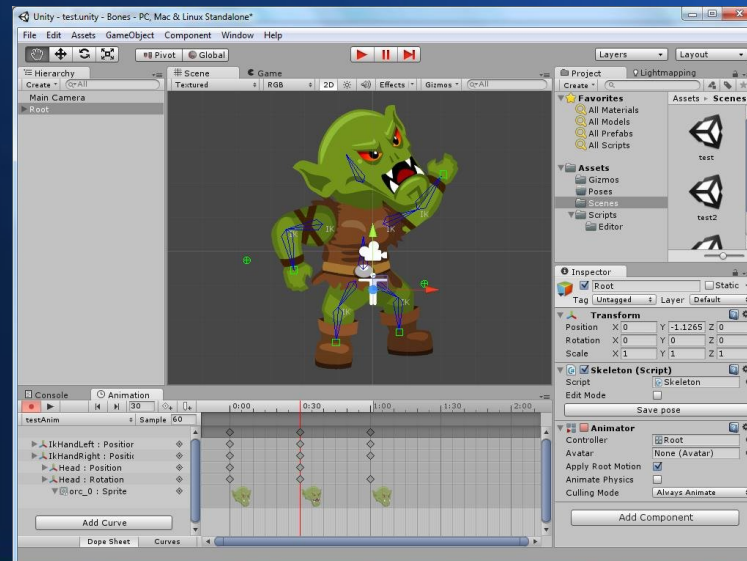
Unity - test.unity - Bones - PC, Mac & Linux Standalone*

File Edit Assets GameObject Component Window Help

Pivot Global

Layers Layout

Hierarchy
Create ▾ Q▾All
Main Camera
▶ Root

Scene Game
Textured RGB 2D Effects ▾ Gizmos ▾ Q▾All

IK IK IK IK

Project Lightmapping
Create ▾
▼ Favorites
All Materials
All Models
All Prefabs
All Scripts
▼ Assets
Gizmos
Poses
Scenes
▼ Scripts
Editor

Assets ▸ Scenes
test
test2

Inspector
Root Static
Tag Untagged Layer Default
Transform
Position X 0 Y -1.1265 Z 0
Rotation X 0 Y 0 Z 0
Scale X 1 Y 1 Z 0
Skeleton (Script)
Script Skeleton
Edit Mode
Save pose
Animator
Controller Root
Avatar None (Avatar)
Apply Root Motion
Animate Physics
Culling Mode Always Animate
Add Component

Console Animation
30
testAnim Sample 60
0:00 0:30 1:00 1:30 2:00
▶ IkHandLeft : Position
▶ IkHandRight : Positic
▶ Head : Position
▶ Head : Rotation
▼ orc_0 : Sprite
Add Curve
Dope Sheet Curves